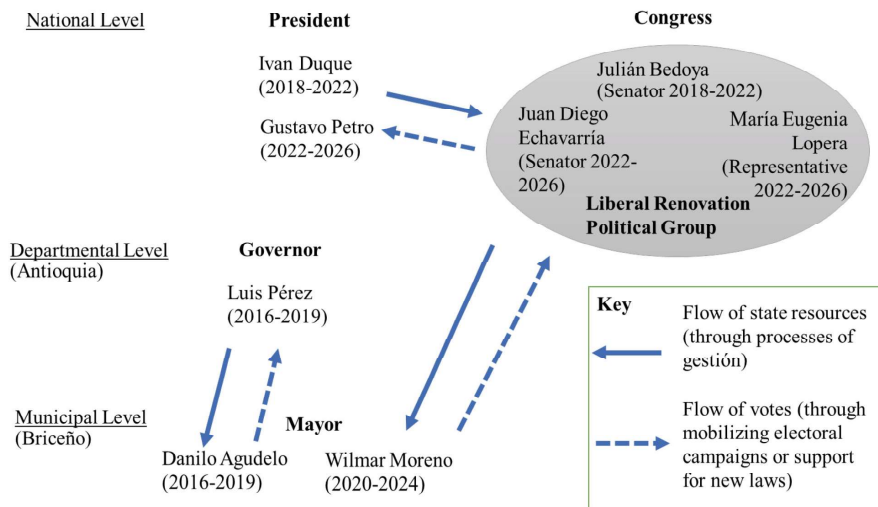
National Level

President

Ivan Duque (2018-2022)

Gustavo Petro (2022-2026)

Congress

Julián Bedoya (Senator 2018-2022)

Juan Diego Echavarría (Senator 2022-2026)

María Eugenia Lopera (Representative 2022-2026)

Liberal Renovation Political Group

Departmental Level (Antioquia)

Governor

Luis Pérez (2016-2019)

Municipal Level (Briceño)

Mayor

Danilo Agudelo (2016-2019)

Wilmar Moreno (2020-2024)

Key

Flow of state resources (through processes of gestión)

Flow of votes (through mobilizing electoral campaigns or support for new laws)